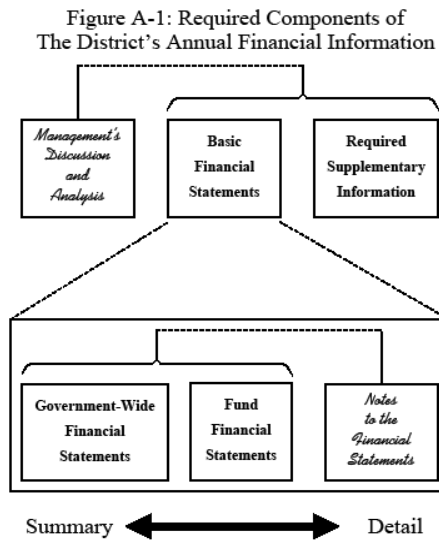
Figure A-1: Required Components of The District's Annual Financial Information

Management's Discussion and Analysis

Basic Financial Statements

Required Supplementary Information

Government-Wide Financial Statements

Fund Financial Statements

Notes to the Financial Statements

Summary

Detail